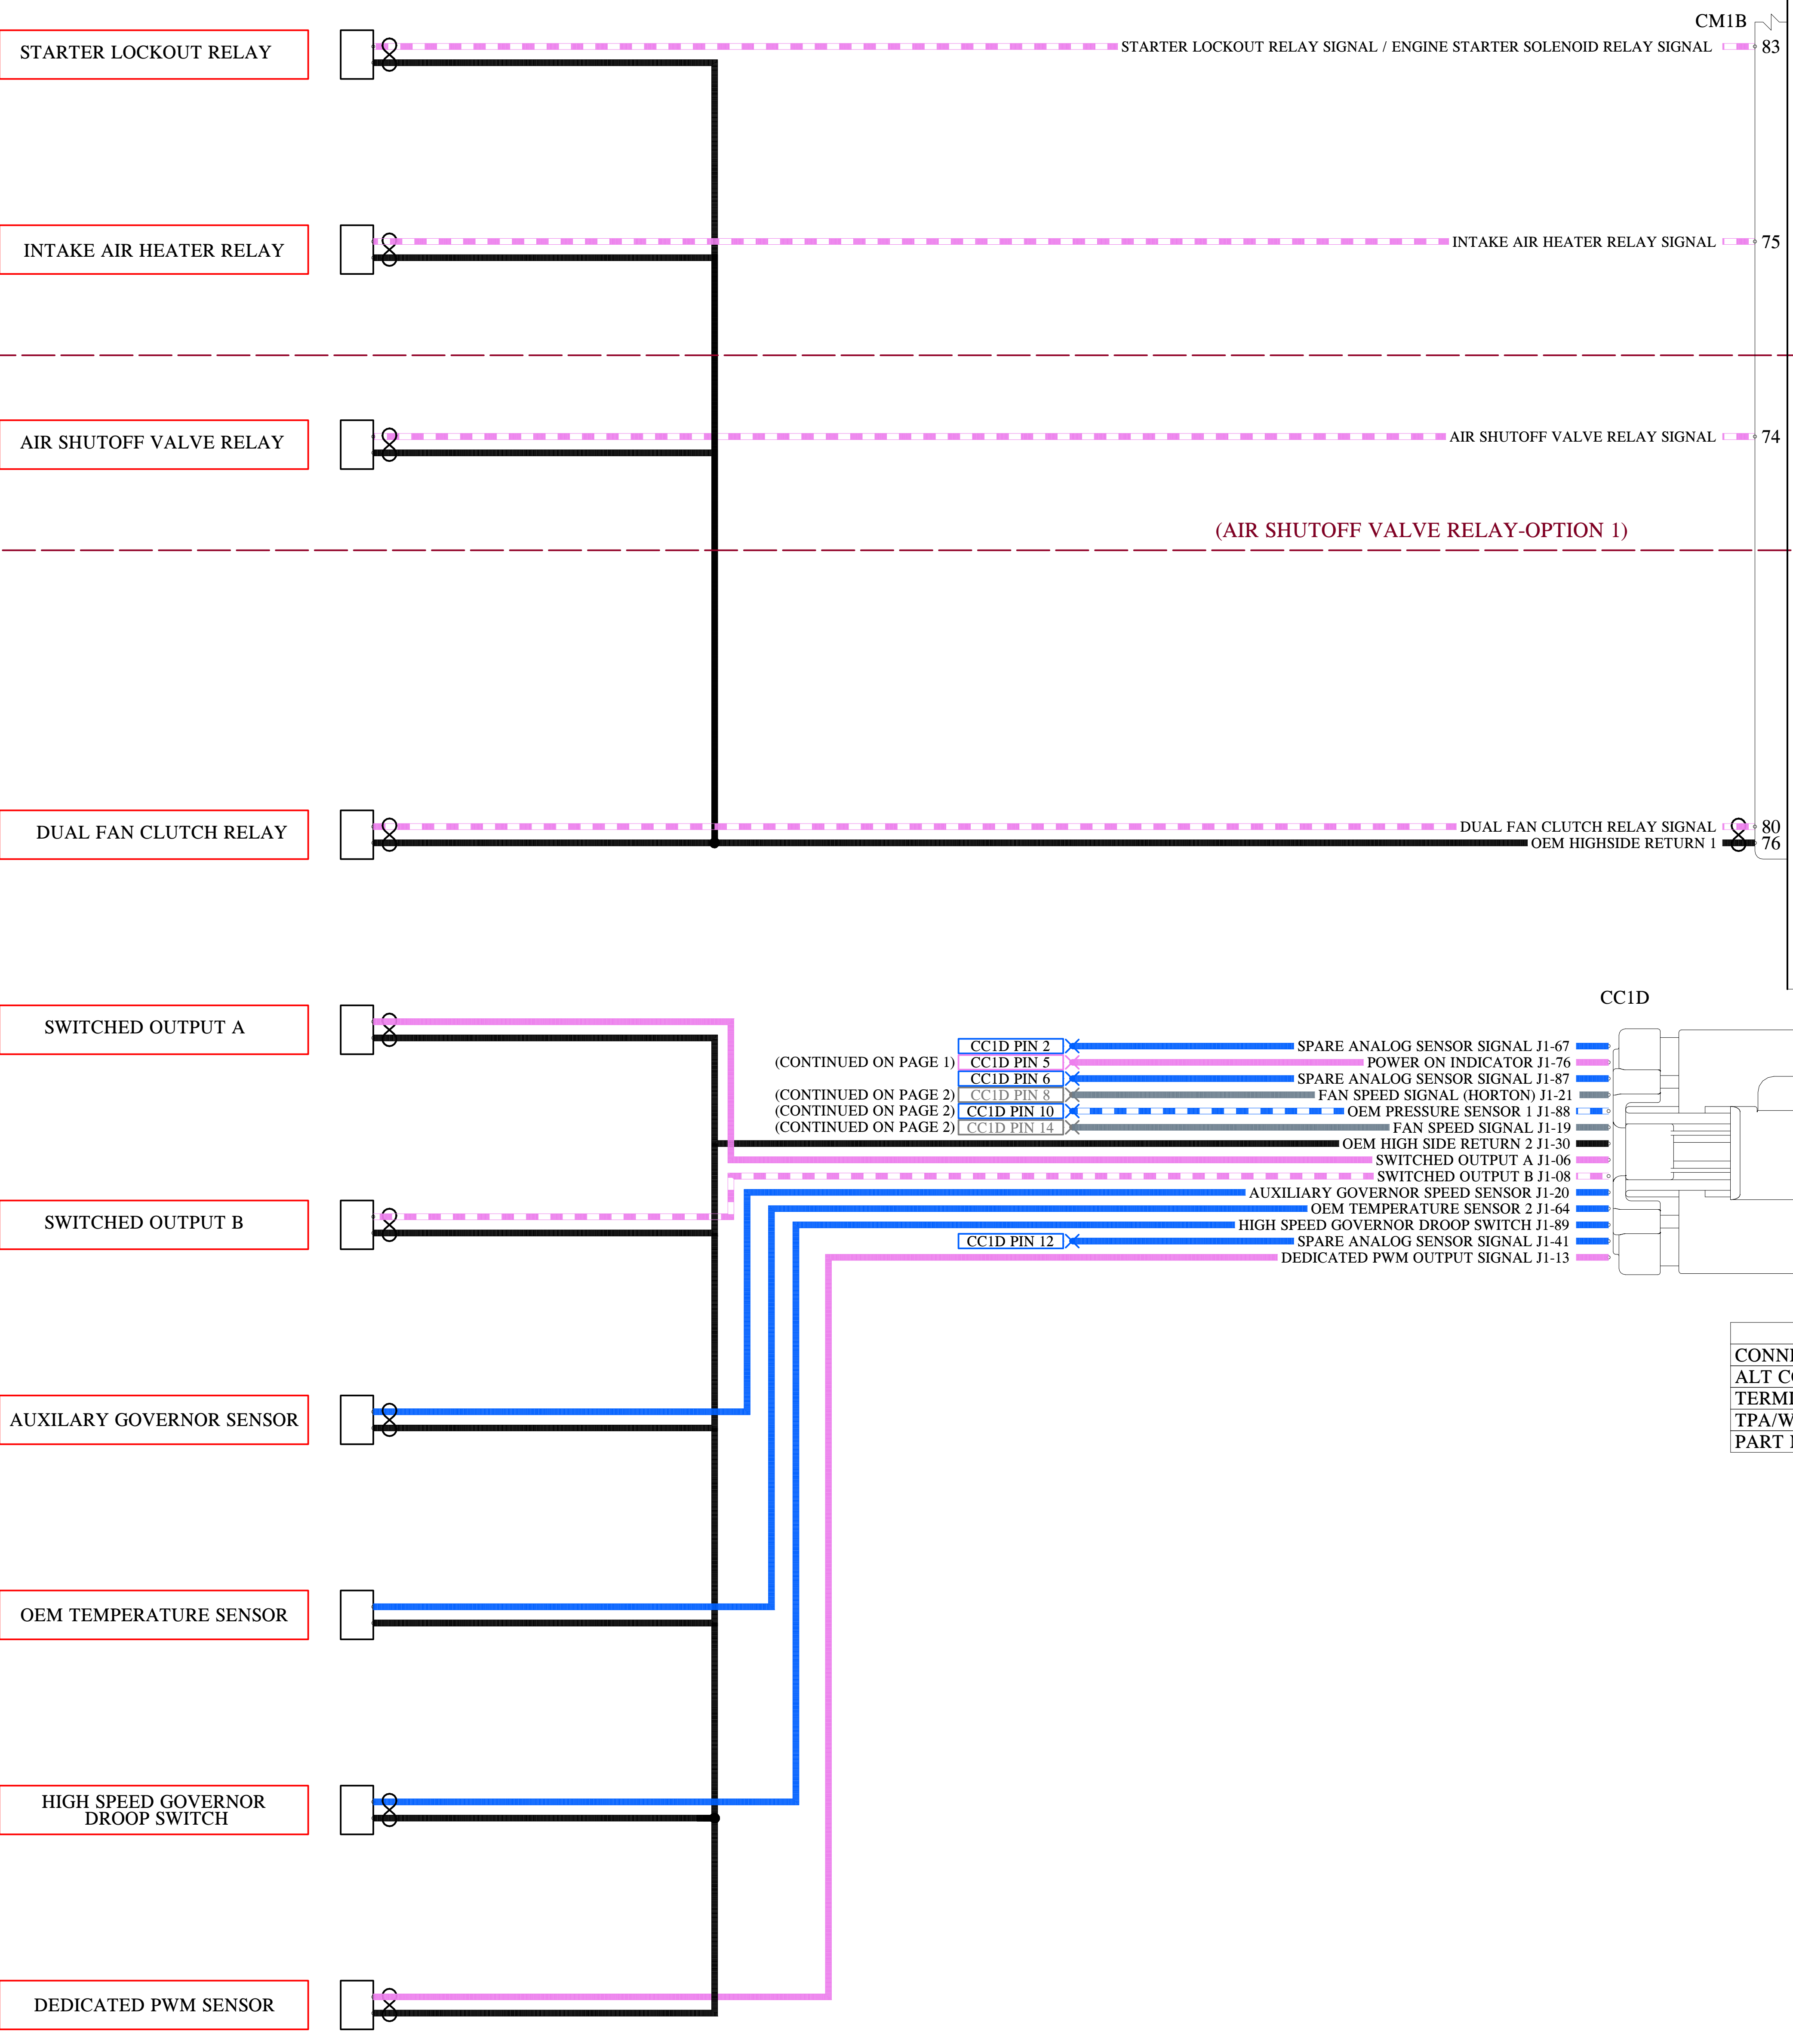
CM1B

STARTER LOCKOUT RELAY

STARTER LOCKOUT RELAY SIGNAL / ENGINE STARTER SOLENOID RELAY SIGNAL 83

INTAKE AIR HEATER RELAY

INTAKE AIR HEATER RELAY SIGNAL 75

AIR SHUTOFF VALVE RELAY

AIR SHUTOFF VALVE RELAY SIGNAL 74

(AIR SHUTOFF VALVE RELAY-OPTION 1)

DUAL FAN CLUTCH RELAY

DUAL FAN CLUTCH RELAY SIGNAL 80
OEM HIGHSIDE RETURN 1 76

CC1D

SWITCHED OUTPUT A

CC1D PIN 2 SPARE ANALOG SENSOR SIGNAL J1-67
(CONTINUED ON PAGE 1) CC1D PIN 5 POWER ON INDICATOR J1-76
CC1D PIN 6 SPARE ANALOG SENSOR SIGNAL J1-87
(CONTINUED ON PAGE 2) CC1D PIN 8 FAN SPEED SIGNAL (HORTON) J1-21
(CONTINUED ON PAGE 2) CC1D PIN 10 OEM PRESSURE SENSOR 1 J1-88
(CONTINUED ON PAGE 2) CC1D PIN 14 FAN SPEED SIGNAL J1-19
OEM HIGH SIDE RETURN 2 J1-30
SWITCHED OUTPUT A J1-06
SWITCHED OUTPUT B J1-08
AUXILIARY GOVERNOR SPEED SENSOR J1-20
OEM TEMPERATURE SENSOR 2 J1-64
HIGH SPEED GOVERNOR DROOP SWITCH J1-89
CC1D PIN 12 SPARE ANALOG SENSOR SIGNAL J1-41
DEDICATED PWM OUTPUT SIGNAL J1-13

SWITCHED OUTPUT B

AUXILARY GOVERNOR SENSOR

| CONN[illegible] |
| ALT C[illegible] |
| TERM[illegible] |
| TPA/W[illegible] |
| PART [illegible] |

OEM TEMPERATURE SENSOR

HIGH SPEED GOVERNOR DROOP SWITCH

DEDICATED PWM SENSOR